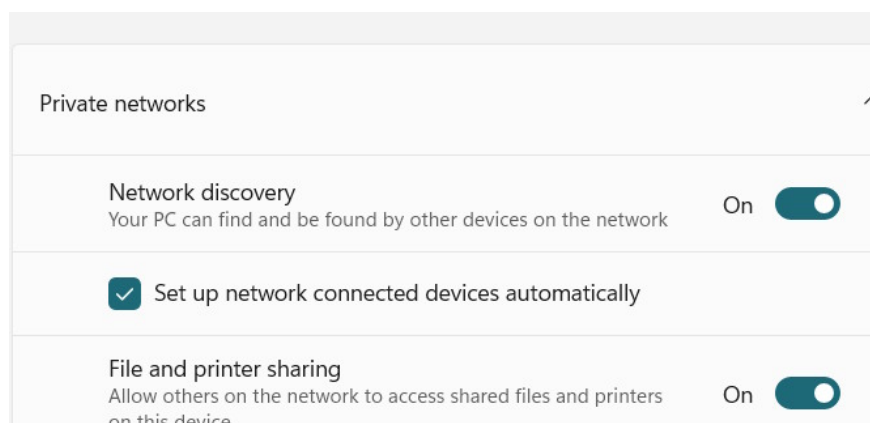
Private networks

Network discovery
Your PC can find and be found by other devices on the network
On

Set up network connected devices automatically

File and printer sharing
Allow others on the network to access shared files and printers on this device
On